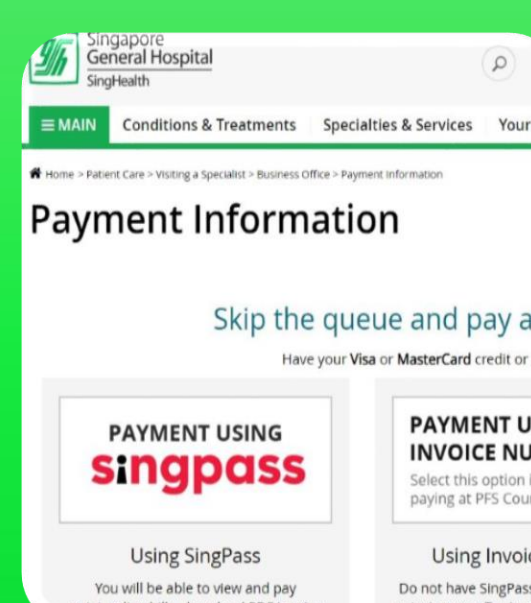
Singapore General Hospital
SingHealth

≡ MAIN Conditions & Treatments Specialties & Services Your

Home > Patient Care > Visiting a Specialist > Business Office > Payment Information

Payment Information

Skip the queue and pay a

Have your Visa or MasterCard credit or

PAYMENT USING singpass

Using SingPass

You will be able to view and pay

PAYMENT U INVOICE NU

Select this option i paying at PFS Cou

Using Invoi

Do not have SingPas